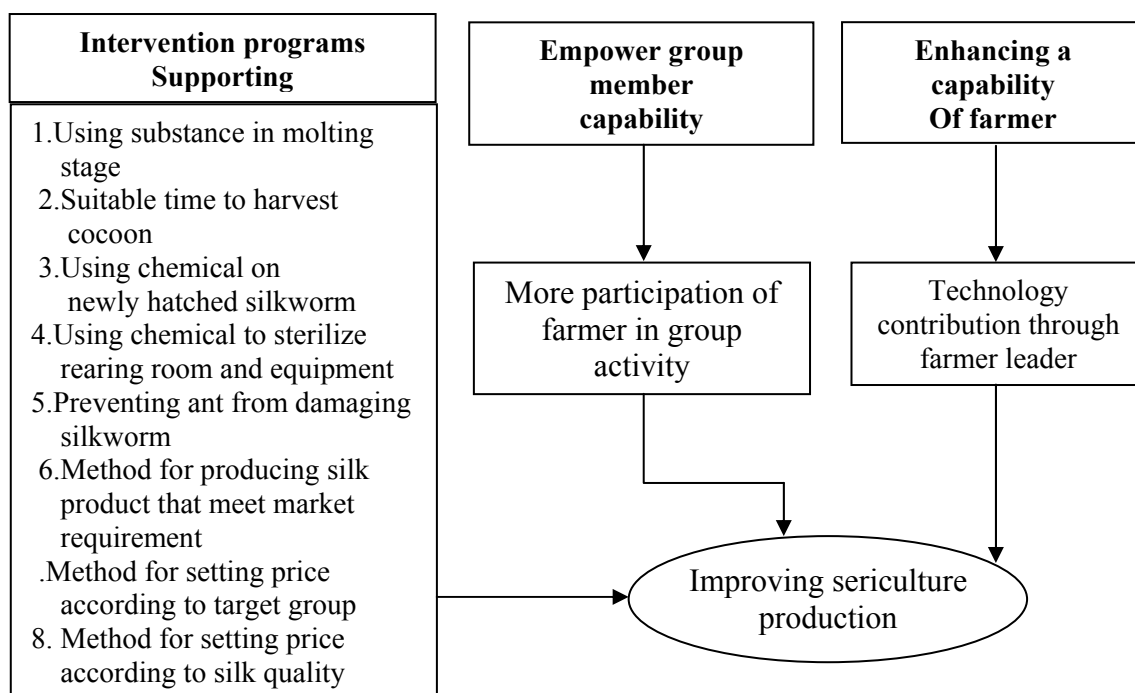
Intervention programs Supporting

1.Using substance in molting stage
2.Suitable time to harvest cocoon
3.Using chemical on newly hatched silkworm
4.Using chemical to sterilize rearing room and equipment
5.Preventing ant from damaging silkworm
6.Method for producing silk product that meet market requirement
.Method for setting price according to target group
8. Method for setting price according to silk quality

Empower group member capability

Enhancing a capability Of farmer

More participation of farmer in group activity

Technology contribution through farmer leader

Improving sericulture production